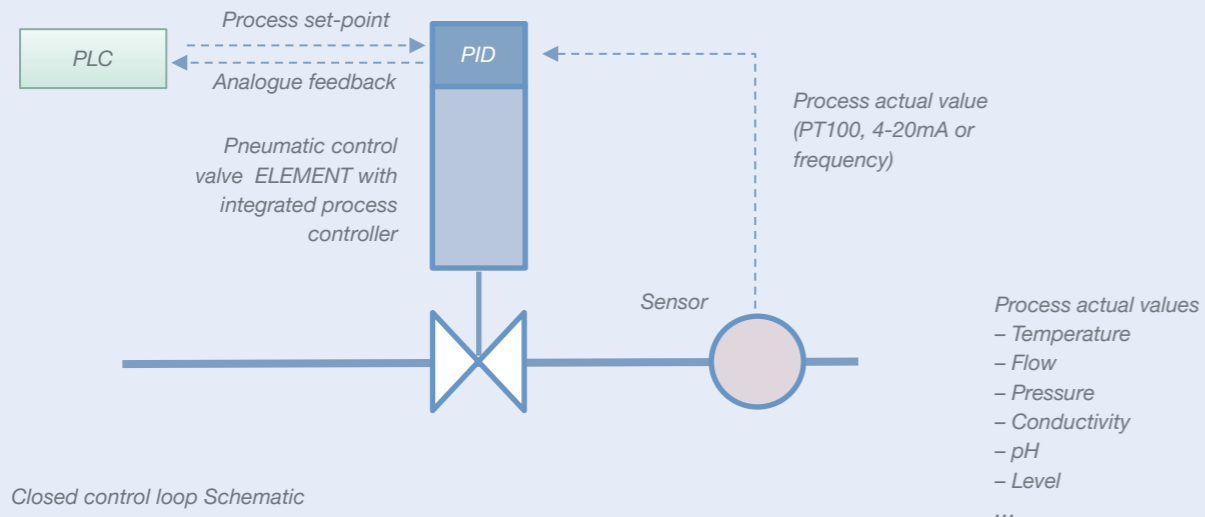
PLC

Process set-point

Analogue feedback

PID

Process actual value (PT100, 4-20mA or frequency)

Pneumatic control valve ELEMENT with integrated process controller

Sensor

Process actual values
– Temperature
– Flow
– Pressure
– Conductivity
– pH
– Level
...

Closed control loop Schematic